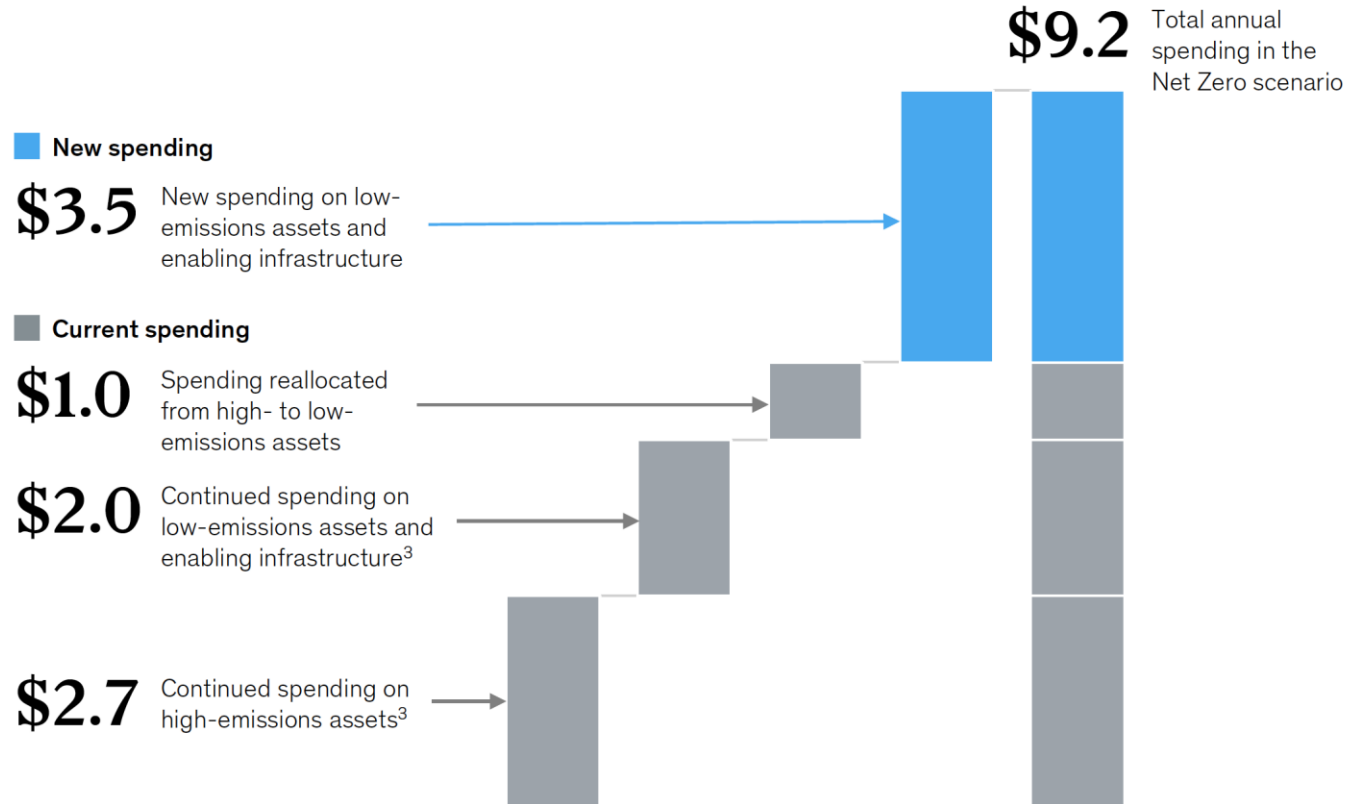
$9.2 Total annual spending in the Net Zero scenario

New spending

$3.5 New spending on low-emissions assets and enabling infrastructure

Current spending

$1.0 Spending reallocated from high- to low-emissions assets

$2.0 Continued spending on low-emissions assets and enabling infrastructure$^3$

$2.7 Continued spending on high-emissions assets$^3$